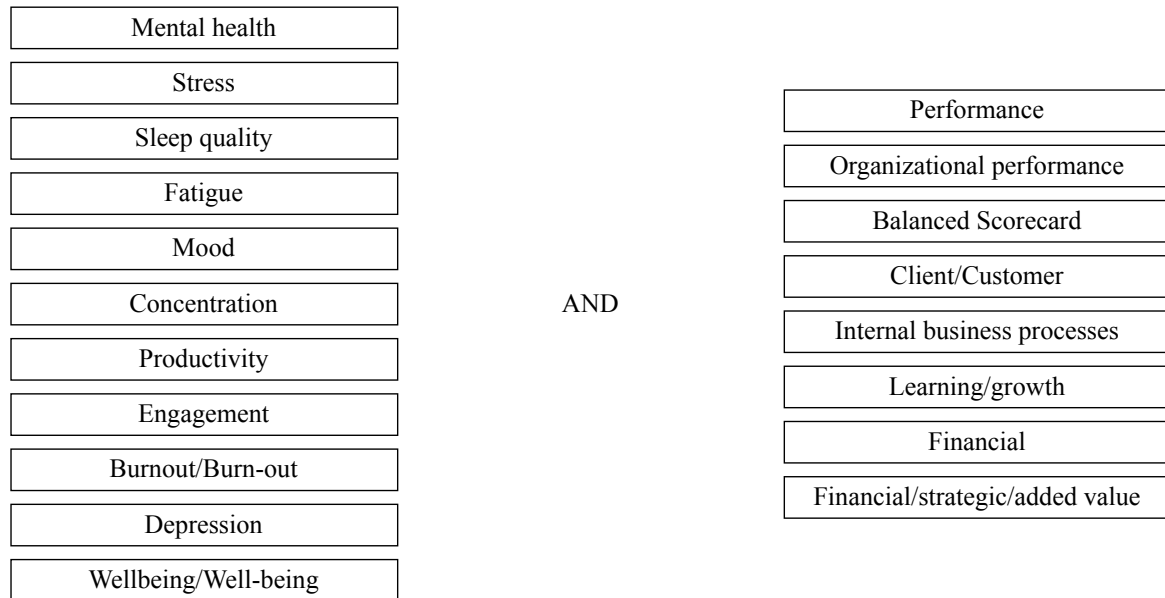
Mental health

Stress

Sleep quality

Fatigue

Mood

Concentration

Productivity

Engagement

Burnout/Burn-out

Depression

Wellbeing/Well-being

AND

Performance

Organizational performance

Balanced Scorecard

Client/Customer

Internal business processes

Learning/growth

Financial

Financial/strategic/added value